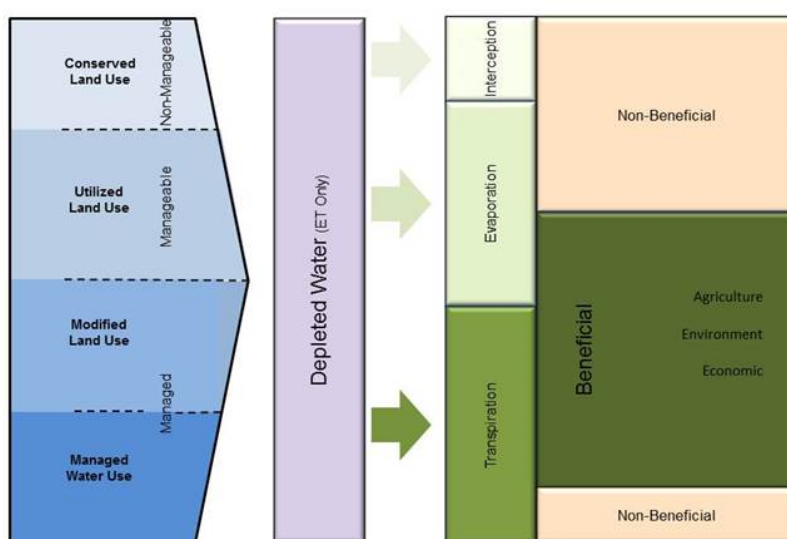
Conserved Land Use

Non-Manageable

Utilized Land Use

Manageable

Modified Land Use

Managed

Managed Water Use

Depleted Water (ET Only)

Interception

Evaporation

Transpiration

Non-Beneficial

Beneficial

Agriculture

Environment

Economic

Non-Beneficial